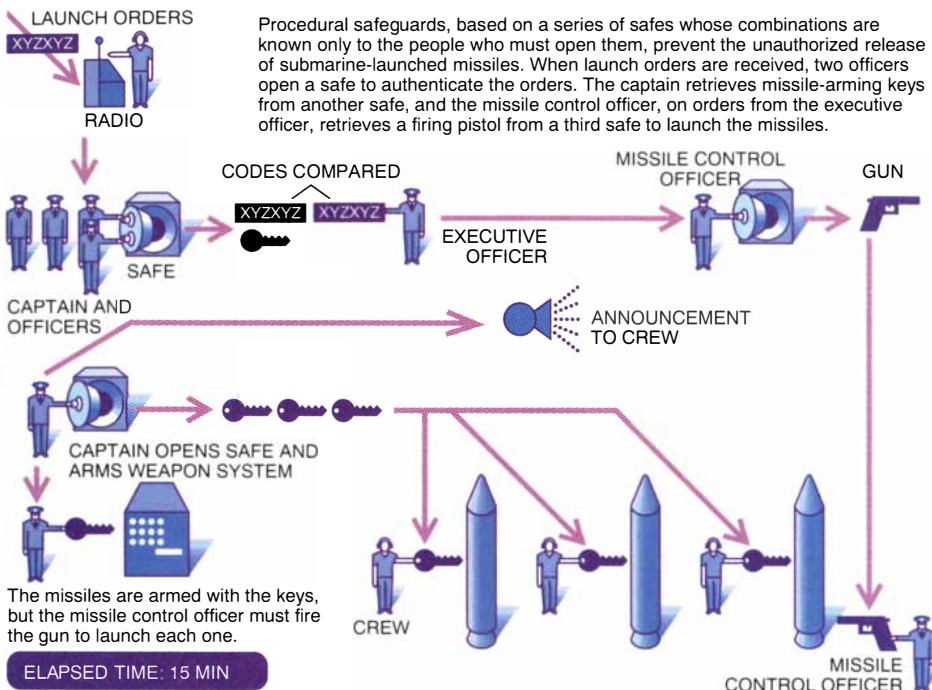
LAUNCH ORDERS

XYZXYZ

RADIO

Procedural safeguards, based on a series of safes whose combinations are known only to the people who must open them, prevent the unauthorized release of submarine-launched missiles. When launch orders are received, two officers open a safe to authenticate the orders. The captain retrieves missile-arming keys from another safe, and the missile control officer, on orders from the executive officer, retrieves a firing pistol from a third safe to launch the missiles.

CODES COMPARED

XYZXYZ XYZXYZ

SAFE

EXECUTIVE OFFICER

MISSILE CONTROL OFFICER

GUN

CAPTAIN AND OFFICERS

ANNOUNCEMENT TO CREW

CAPTAIN OPENS SAFE AND ARMS WEAPON SYSTEM

The missiles are armed with the keys, but the missile control officer must fire the gun to launch each one.

CREW

ELAPSED TIME: 15 MIN

MISSILE CONTROL OFFICER